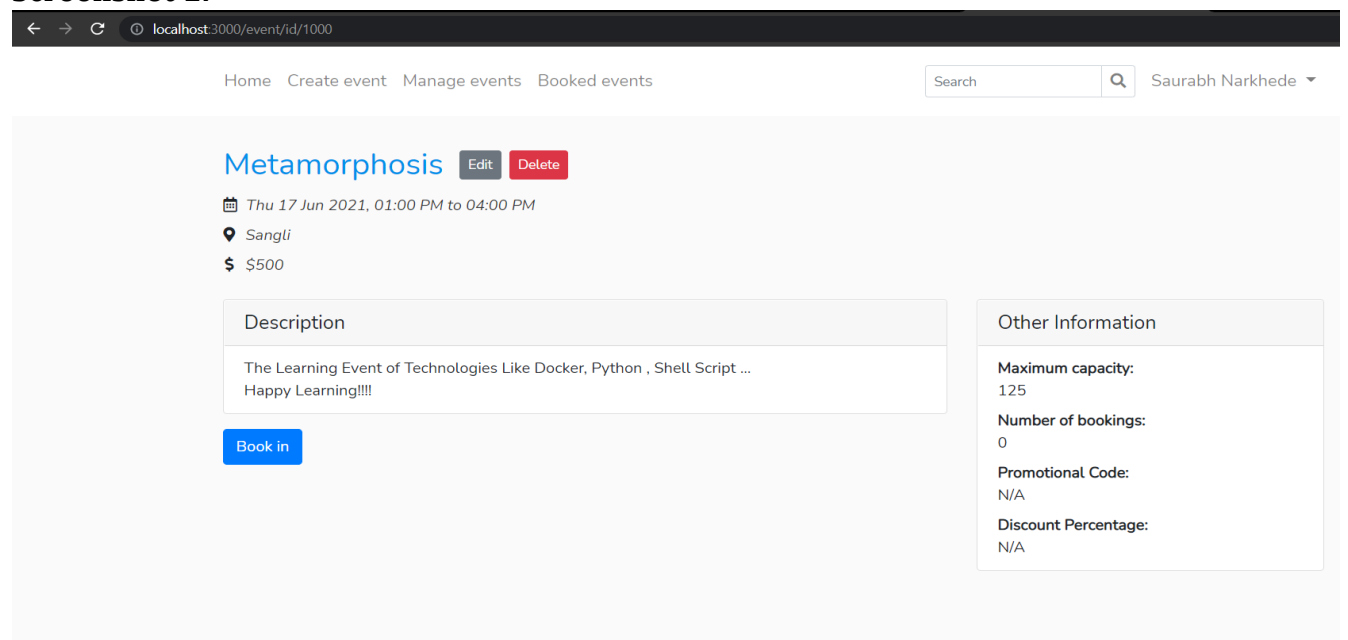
localhost:3000/event/id/1000

Home Create event Manage events Booked events

Search

Saurabh Narkhede

Metamorphosis Edit Delete

Thu 17 Jun 2021, 01:00 PM to 04:00 PM

Sangli

$500

Description

The Learning Event of Technologies Like Docker, Python , Shell Script ...
Happy Learning!!!!

Book in

Other Information

Maximum capacity:
125

Number of bookings:
0

Promotional Code:
N/A

Discount Percentage:
N/A